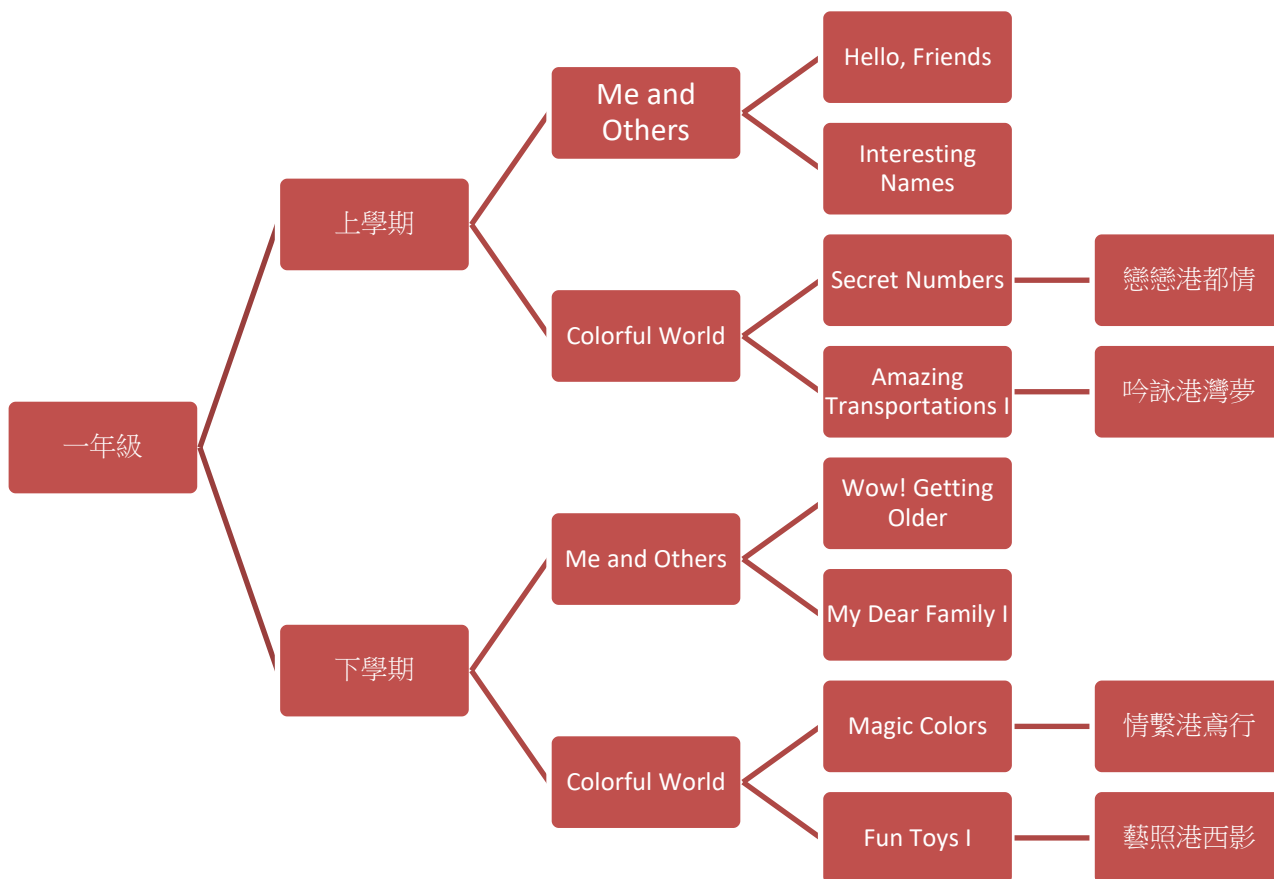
一年級

上學期

Me and Others

Hello, Friends

Interesting Names

Colorful World

Secret Numbers

戀戀港都情

Amazing Transportations I

吟詠港灣夢

下學期

Me and Others

Wow! Getting Older

My Dear Family I

Colorful World

Magic Colors

情繫港鳶行

Fun Toys I

藝照港西影